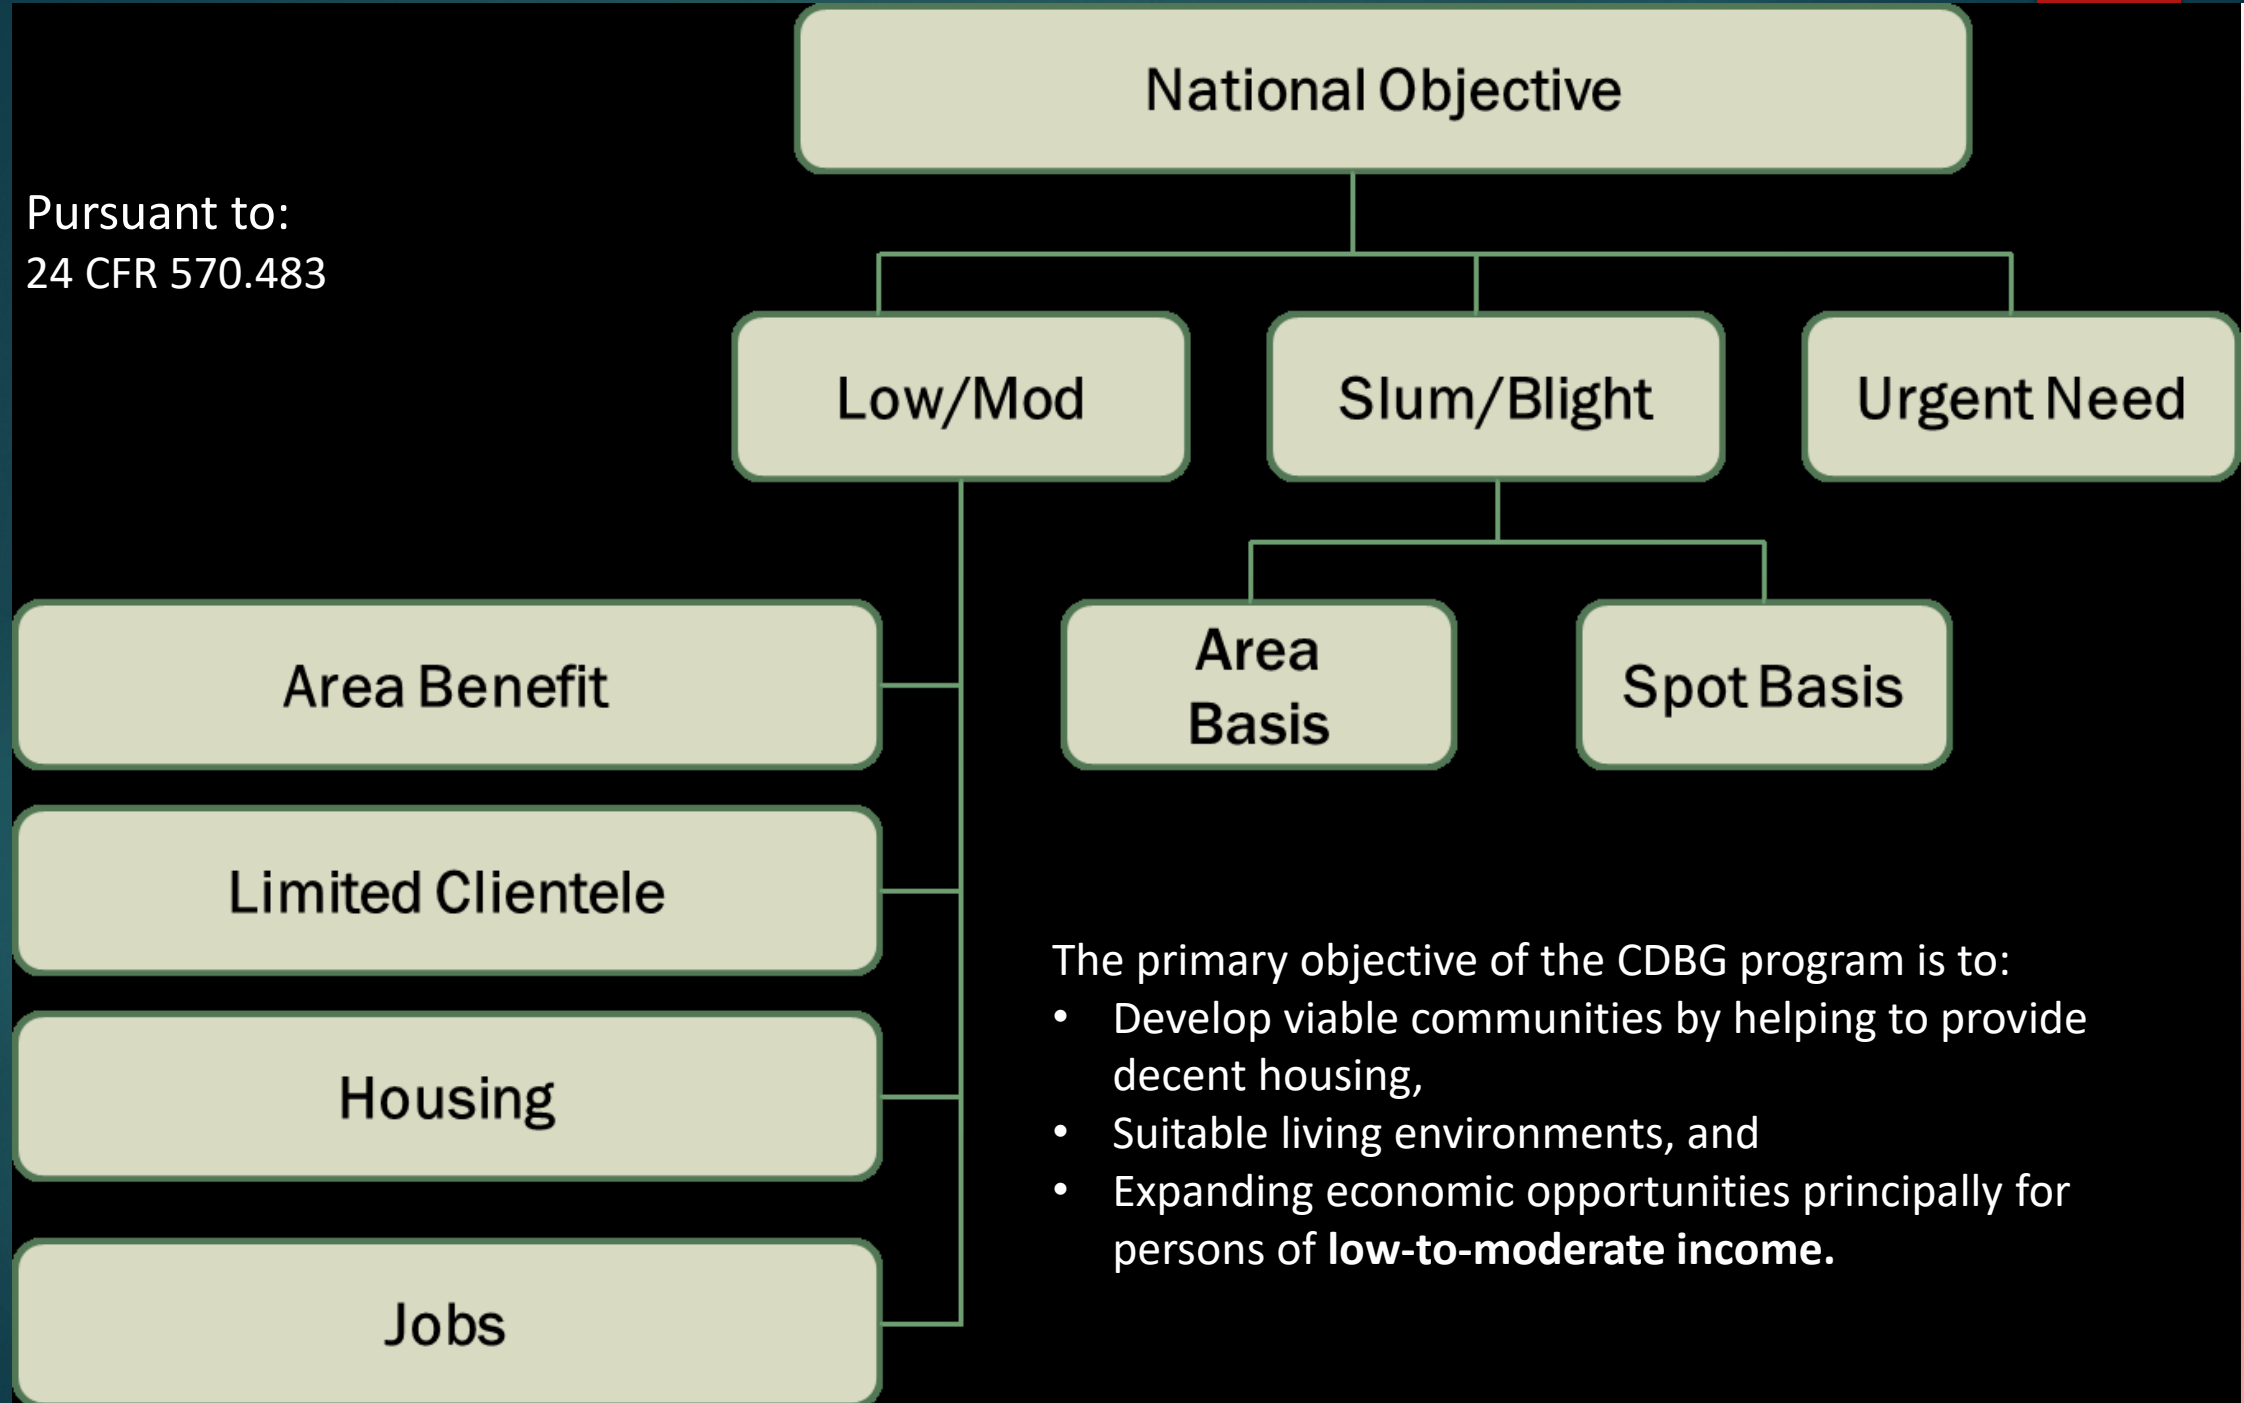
National Objective

Pursuant to:
24 CFR 570.483

Low/Mod

Slum/Blight

Urgent Need

Area Benefit

Area Basis

Spot Basis

Limited Clientele

Housing

Jobs

The primary objective of the CDBG program is to:
- Develop viable communities by helping to provide decent housing,
- Suitable living environments, and
- Expanding economic opportunities principally for persons of **low-to-moderate income.**